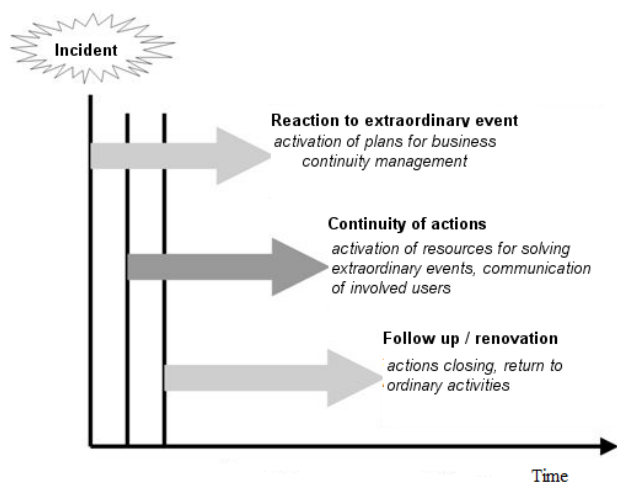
Incident

Reaction to extraordinary event
activation of plans for business continuity management

Continuity of actions
activation of resources for solving extraordinary events, communication of involved users

Follow up / renovation
actions closing, return to ordinary activities

Time